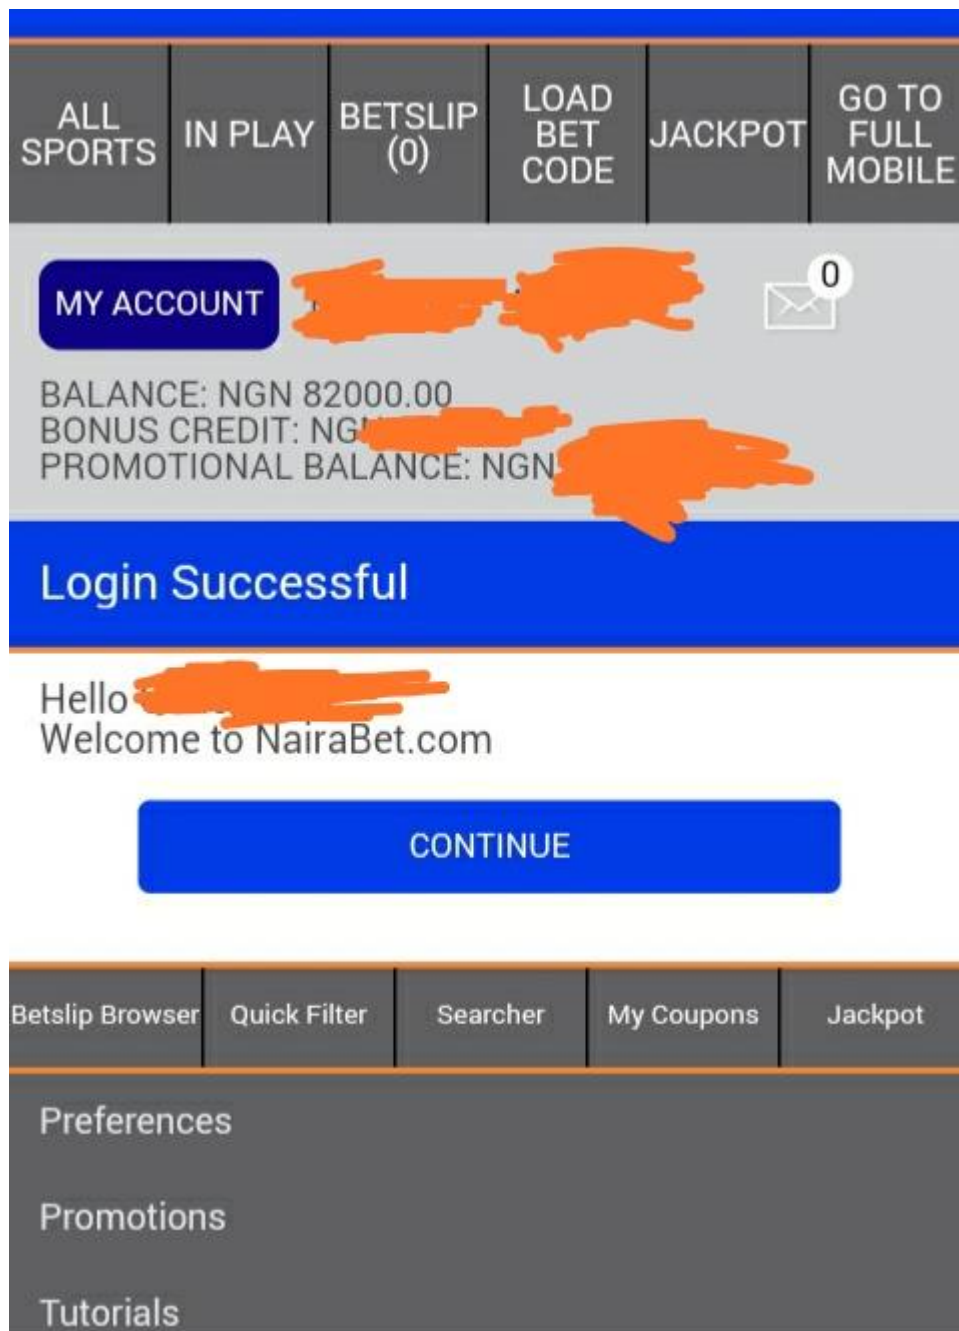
ALL SPORTS | IN PLAY | BETSLIP (0) | LOAD BET CODE | JACKPOT | GO TO FULL MOBILE

MY ACCOUNT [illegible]

0

BALANCE: NGN 82000.00
BONUS CREDIT: NG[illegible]
PROMOTIONAL BALANCE: NGN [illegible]

Login Successful

Hello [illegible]
Welcome to NairaBet.com

CONTINUE

Betslip Browser | Quick Filter | Searcher | My Coupons | Jackpot

Preferences

Promotions

Tutorials